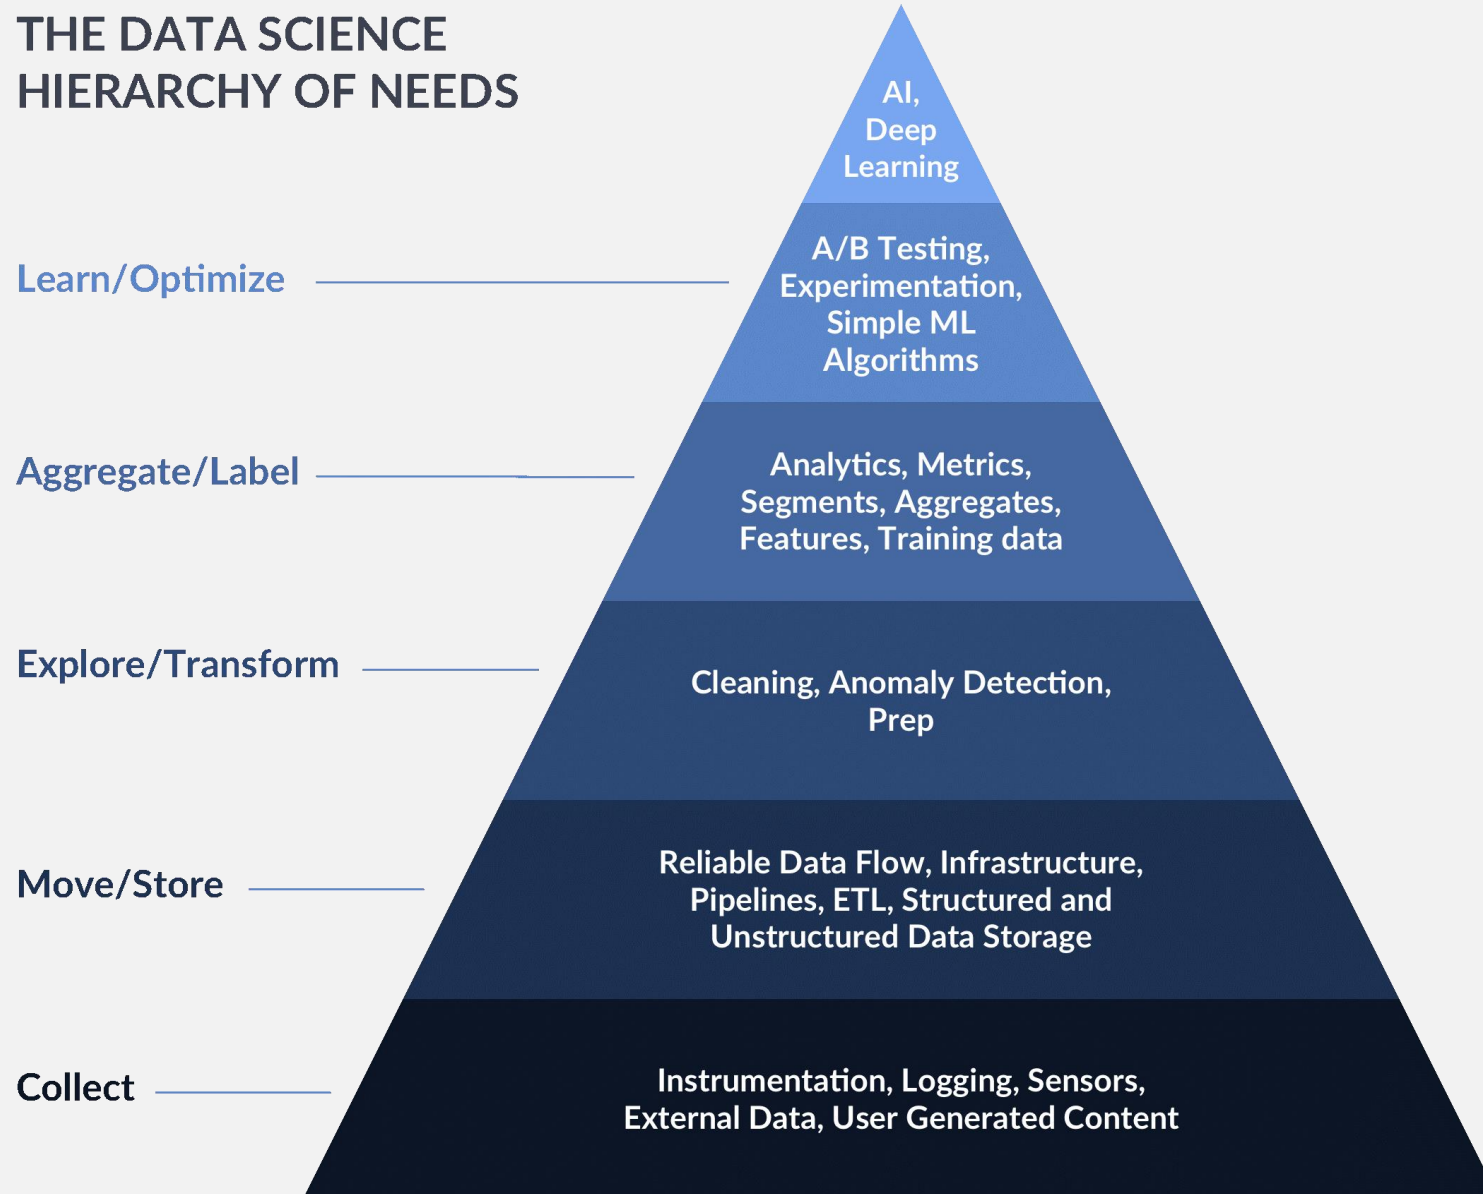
THE DATA SCIENCE HIERARCHY OF NEEDS

AI, Deep Learning

Learn/Optimize

A/B Testing, Experimentation, Simple ML Algorithms

Aggregate/Label

Analytics, Metrics, Segments, Aggregates, Features, Training data

Explore/Transform

Cleaning, Anomaly Detection, Prep

Move/Store

Reliable Data Flow, Infrastructure, Pipelines, ETL, Structured and Unstructured Data Storage

Collect

Instrumentation, Logging, Sensors, External Data, User Generated Content